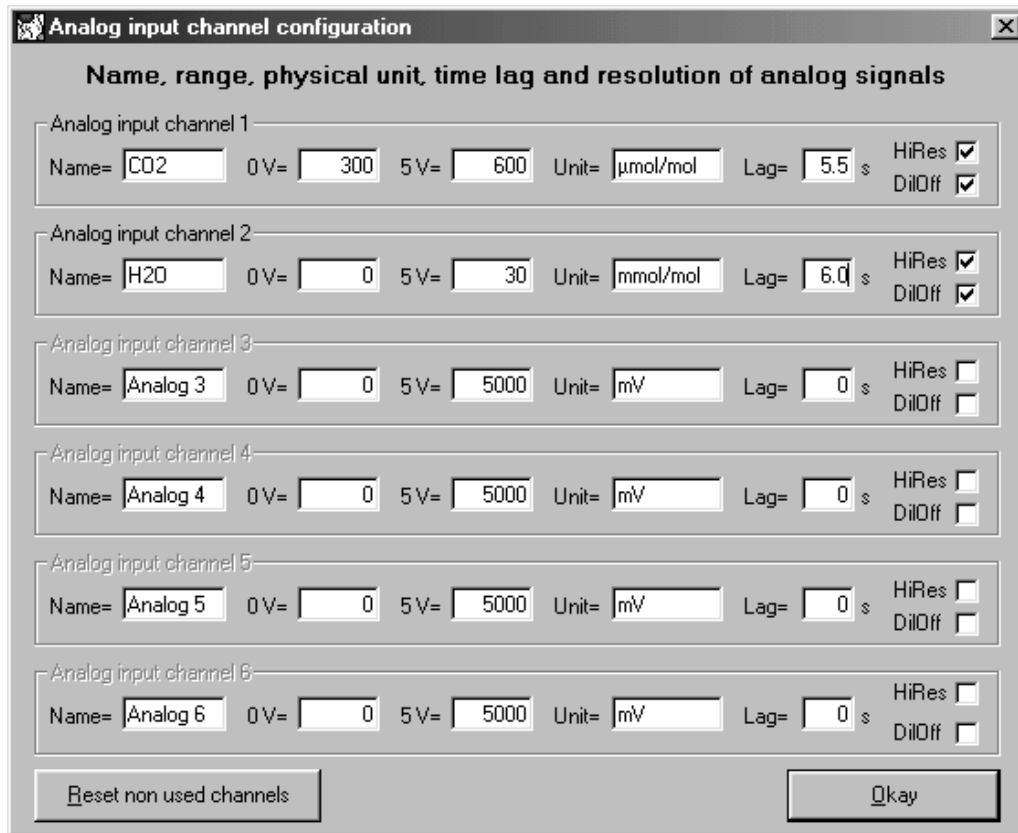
Analog input channel configuration

Name, range, physical unit, time lag and resolution of analog signals

Analog input channel 1
Name= CO2 0 V= 300 5 V= 600 Unit= µmol/mol Lag= 5.5 s HiRes DilOff

Analog input channel 2
Name= H2O 0 V= 0 5 V= 30 Unit= mmol/mol Lag= 6.0 s HiRes DilOff

Analog input channel 3
Name= Analog 3 0 V= 0 5 V= 5000 Unit= mV Lag= 0 s HiRes DilOff

Analog input channel 4
Name= Analog 4 0 V= 0 5 V= 5000 Unit= mV Lag= 0 s HiRes DilOff

Analog input channel 5
Name= Analog 5 0 V= 0 5 V= 5000 Unit= mV Lag= 0 s HiRes DilOff

Analog input channel 6
Name= Analog 6 0 V= 0 5 V= 5000 Unit= mV Lag= 0 s HiRes DilOff

Reset non used channels

Okay